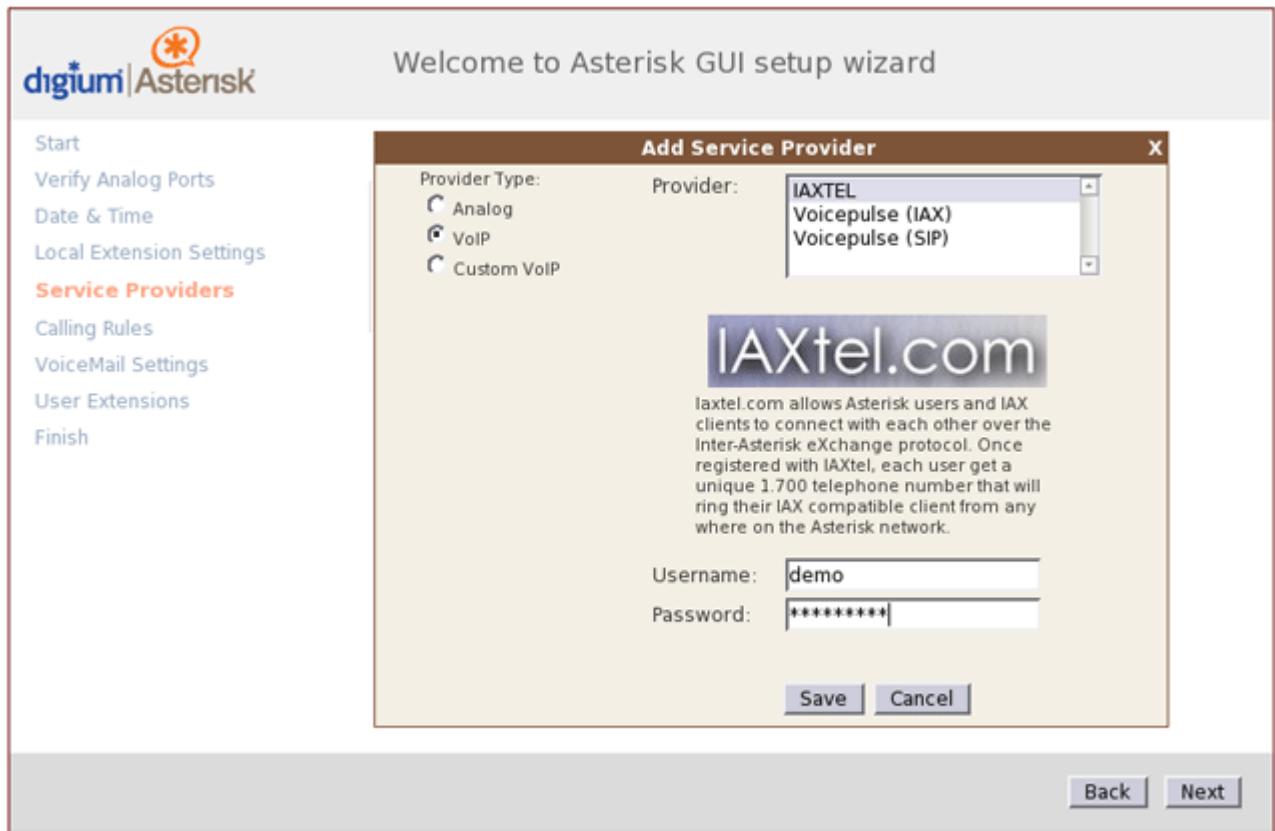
digium | Asterisk

Welcome to Asterisk GUI setup wizard

Start
Verify Analog Ports
Date & Time
Local Extension Settings
Service Providers
Calling Rules
VoiceMail Settings
User Extensions
Finish

Add Service Provider X

Provider Type:
Analog
VoIP
Custom VoIP

Provider:
IAXTEL
Voicepulse (IAX)
Voicepulse (SIP)

IAXtel.com

Iaxtel.com allows Asterisk users and IAX clients to connect with each other over the Inter-Asterisk eXchange protocol. Once registered with IAXtel, each user get a unique 1.700 telephone number that will ring their IAX compatible client from any where on the Asterisk network.

Username: demo
Password: *********

Save Cancel

Back Next